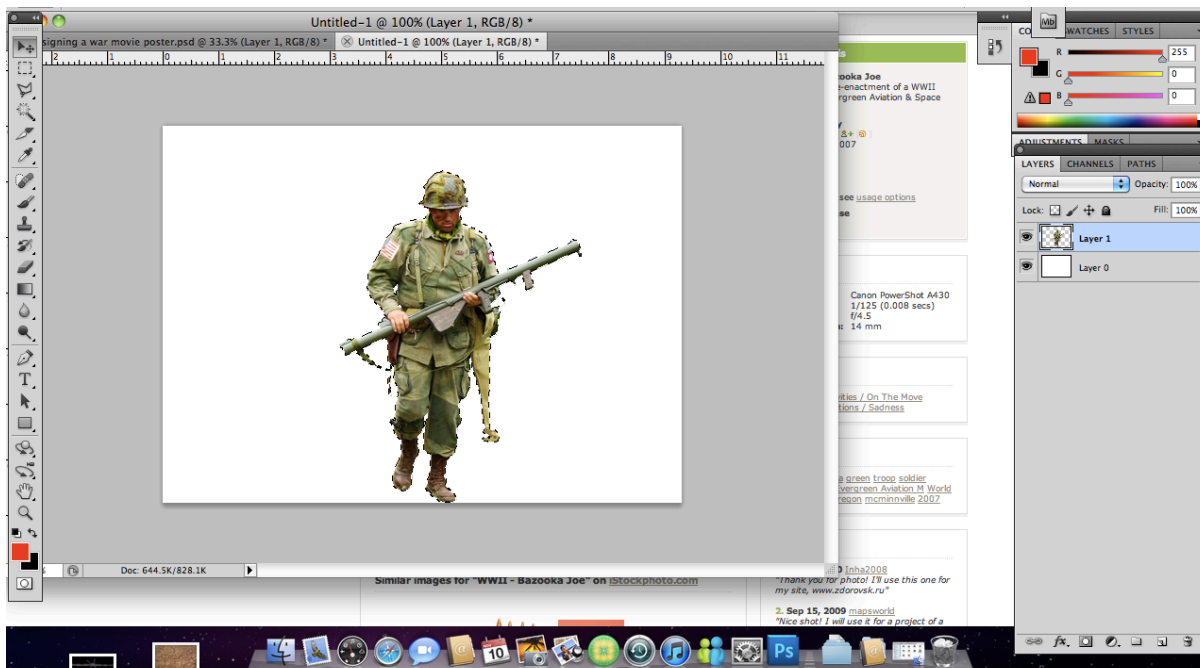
Untitled-1 @ 100% (Layer 1, RGB/8) *

signing a war movie poster.psd @ 33.3% (Layer 1, RGB/8) *
Untitled-1 @ 100% (Layer 1, RGB/8) *

2 0 1 2 3 4 5 6 7 8 9 10 11

Doc: 644.5K/828.1K

ooka Joe
e-enactment of a WWII
rgreen Aviation & Space

007

see usage options
se

Canon PowerShot A430
1/125 (0.008 secs)
f/4.5
14 mm

vities / On The Move
tions / Sadness

a green troop soldier
vergreen Aviation M World
regon mcminnville 2007

Inha2008
"Thank you for photo! I'll use this one for my site, www.zdorovsk.ru"

2. Sep 15, 2009 mapsworld
"Nice shot! I will use it for a project of a

Similar images for "WWII - Bazooka Joe" on iStockphoto.com

CO WATCHES STYLES
R 255
G 0
B 0

ADJUSTMENTS MASKS
LAYERS CHANNELS PATHS
Normal
Opacity: 100%
Lock:
Fill: 100%
Layer 1
Layer 0

10